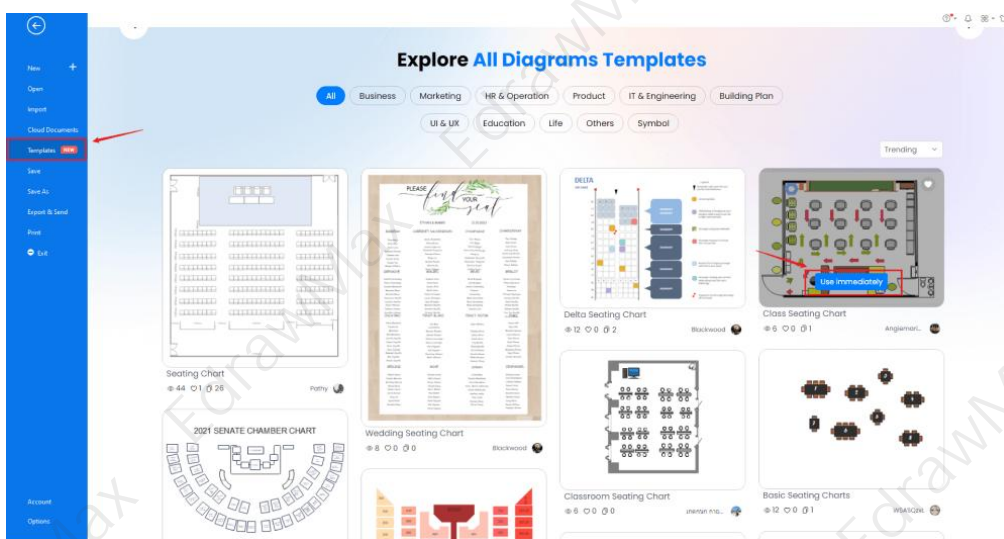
New
Open
Import
Cloud Documents
Templates NEW
Save
Save As
Export & Send
Print
Exit
Account
Options

Explore All Diagrams Templates

All
Business
Marketing
HR & Operation
Product
IT & Engineering
Building Plan
UI & UX
Education
Life
Others
Symbol

Trending

Seating Chart
44 1 26
Pathy

PLEASE find YOUR seat

Wedding Seating Chart
8 0 0
Blackwood

DELTA

Delta Seating Chart
12 0 2
Blackwood

Use immediately

Class Seating Chart
6 0 1
Angiemari...

2021 SENATE CHAMBER CHART

Classroom Seating Chart
6 0 0

Basic Seating Charts
12 0 1
WSASGZKI